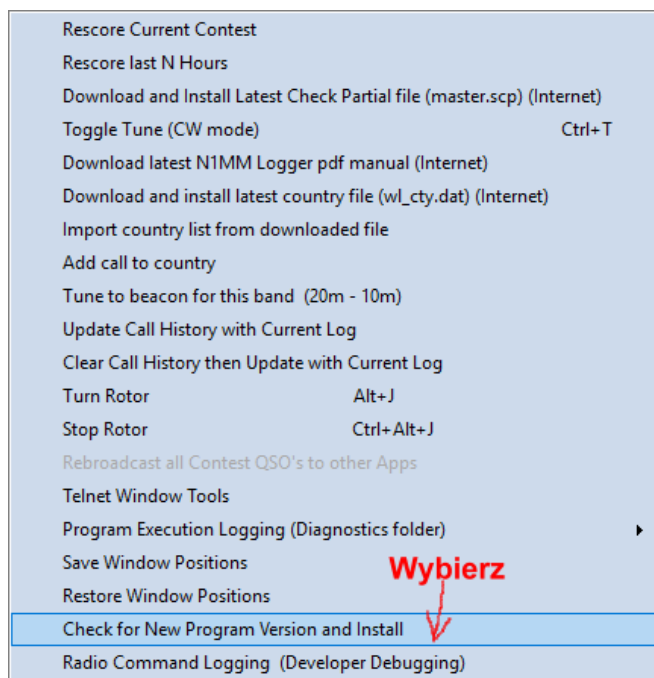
Rescore Current Contest
Rescore last N Hours
Download and Install Latest Check Partial file (master.scp) (Internet)
Toggle Tune (CW mode) Ctrl+T
Download latest N1MM Logger pdf manual (Internet)
Download and install latest country file (wl_cty.dat) (Internet)
Import country list from downloaded file
Add call to country
Tune to beacon for this band (20m - 10m)
Update Call History with Current Log
Clear Call History then Update with Current Log
Turn Rotor Alt+J
Stop Rotor Ctrl+Alt+J
Rebroadcast all Contest QSO's to other Apps
Telnet Window Tools
Program Execution Logging (Diagnostics folder)
Save Window Positions
Wybierz
Restore Window Positions
Check for New Program Version and Install
Radio Command Logging (Developer Debugging)